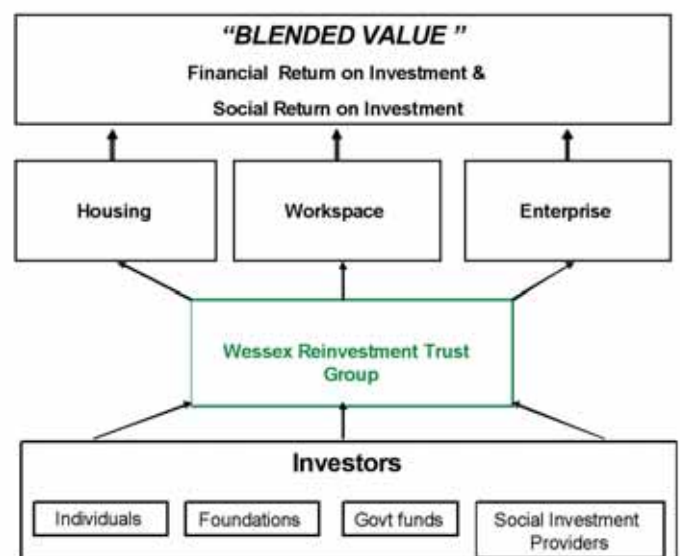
"BLENDED VALUE "

Financial Return on Investment &

Social Return on Investment

Housing

Workspace

Enterprise

Wessex Reinvestment Trust Group

Investors

Individuals

Foundations

Govt funds

Social Investment Providers